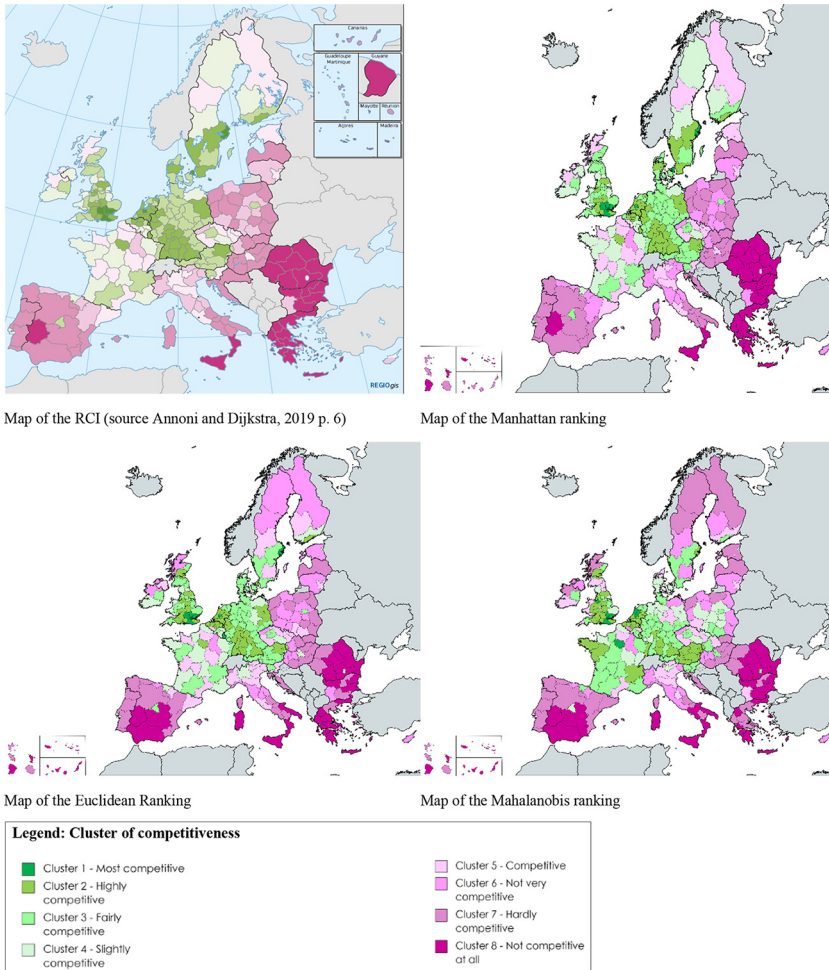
Canarias

Guadeloupe
Martinique

Guyane

Mayotte

Réunion

Açores

Madeira

REGIOgis

Map of the RCI (source Annoni and Dijkstra, 2019 p. 6)

Map of the Manhattan ranking

Map of the Euclidean Ranking

Map of the Mahalanobis ranking

Legend: Cluster of competitiveness

Cluster 1 - Most competitive

Cluster 2 - Highly competitive

Cluster 3 - Fairly competitive

Cluster 4 - Slightly competitive

Cluster 5 - Competitive

Cluster 6 - Not very competitive

Cluster 7 - Hardly competitive

Cluster 8 - Not competitive at all